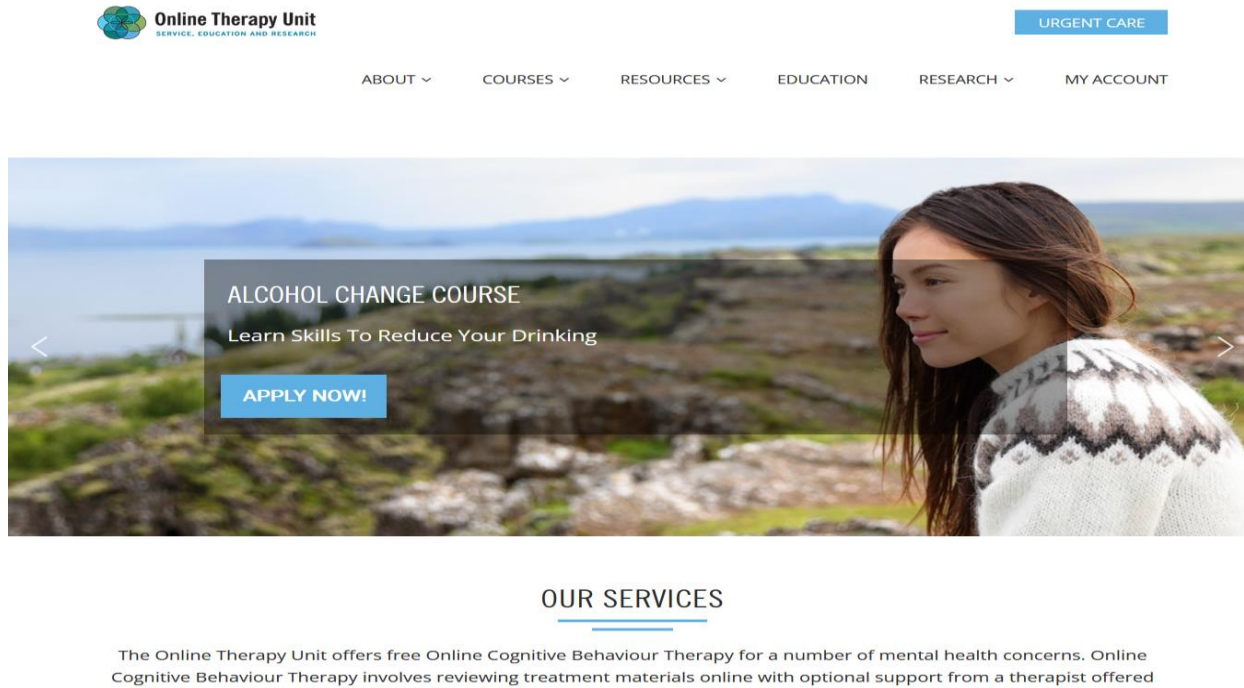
Online Therapy Unit
SERVICE, EDUCATION AND RESEARCH

URGENT CARE

ABOUT ⌄ COURSES ⌄ RESOURCES ⌄ EDUCATION RESEARCH ⌄ MY ACCOUNT

ALCOHOL CHANGE COURSE

Learn Skills To Reduce Your Drinking

APPLY NOW!

OUR SERVICES

The Online Therapy Unit offers free Online Cognitive Behaviour Therapy for a number of mental health concerns. Online Cognitive Behaviour Therapy involves reviewing treatment materials online with optional support from a therapist offered